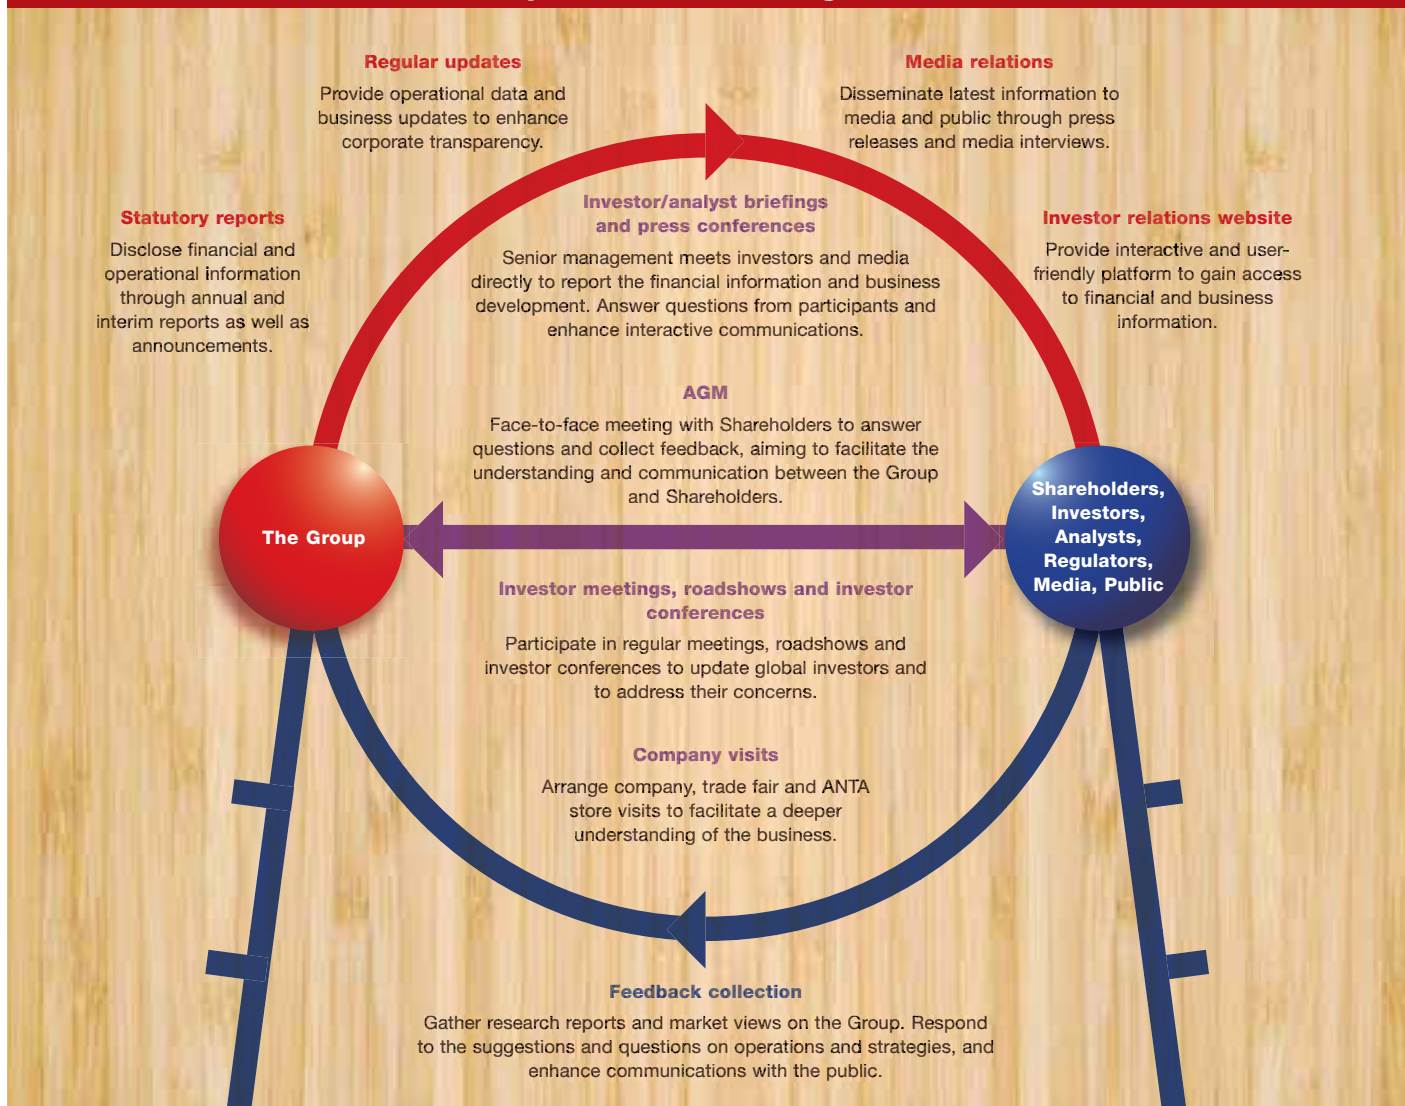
Regular updates

Provide operational data and business updates to enhance corporate transparency.

Media relations

Disseminate latest information to media and public through press releases and media interviews.

Statutory reports

Disclose financial and operational information through annual and interim reports as well as announcements.

Investor/analyst briefings and press conferences

Senior management meets investors and media directly to report the financial information and business development. Answer questions from participants and enhance interactive communications.

Investor relations website

Provide interactive and user-friendly platform to gain access to financial and business information.

AGM

Face-to-face meeting with Shareholders to answer questions and collect feedback, aiming to facilitate the understanding and communication between the Group and Shareholders.

The Group

Shareholders, Investors, Analysts, Regulators, Media, Public

Investor meetings, roadshows and investor conferences

Participate in regular meetings, roadshows and investor conferences to update global investors and to address their concerns.

Company visits

Arrange company, trade fair and ANTA store visits to facilitate a deeper understanding of the business.

Feedback collection

Gather research reports and market views on the Group. Respond to the suggestions and questions on operations and strategies, and enhance communications with the public.